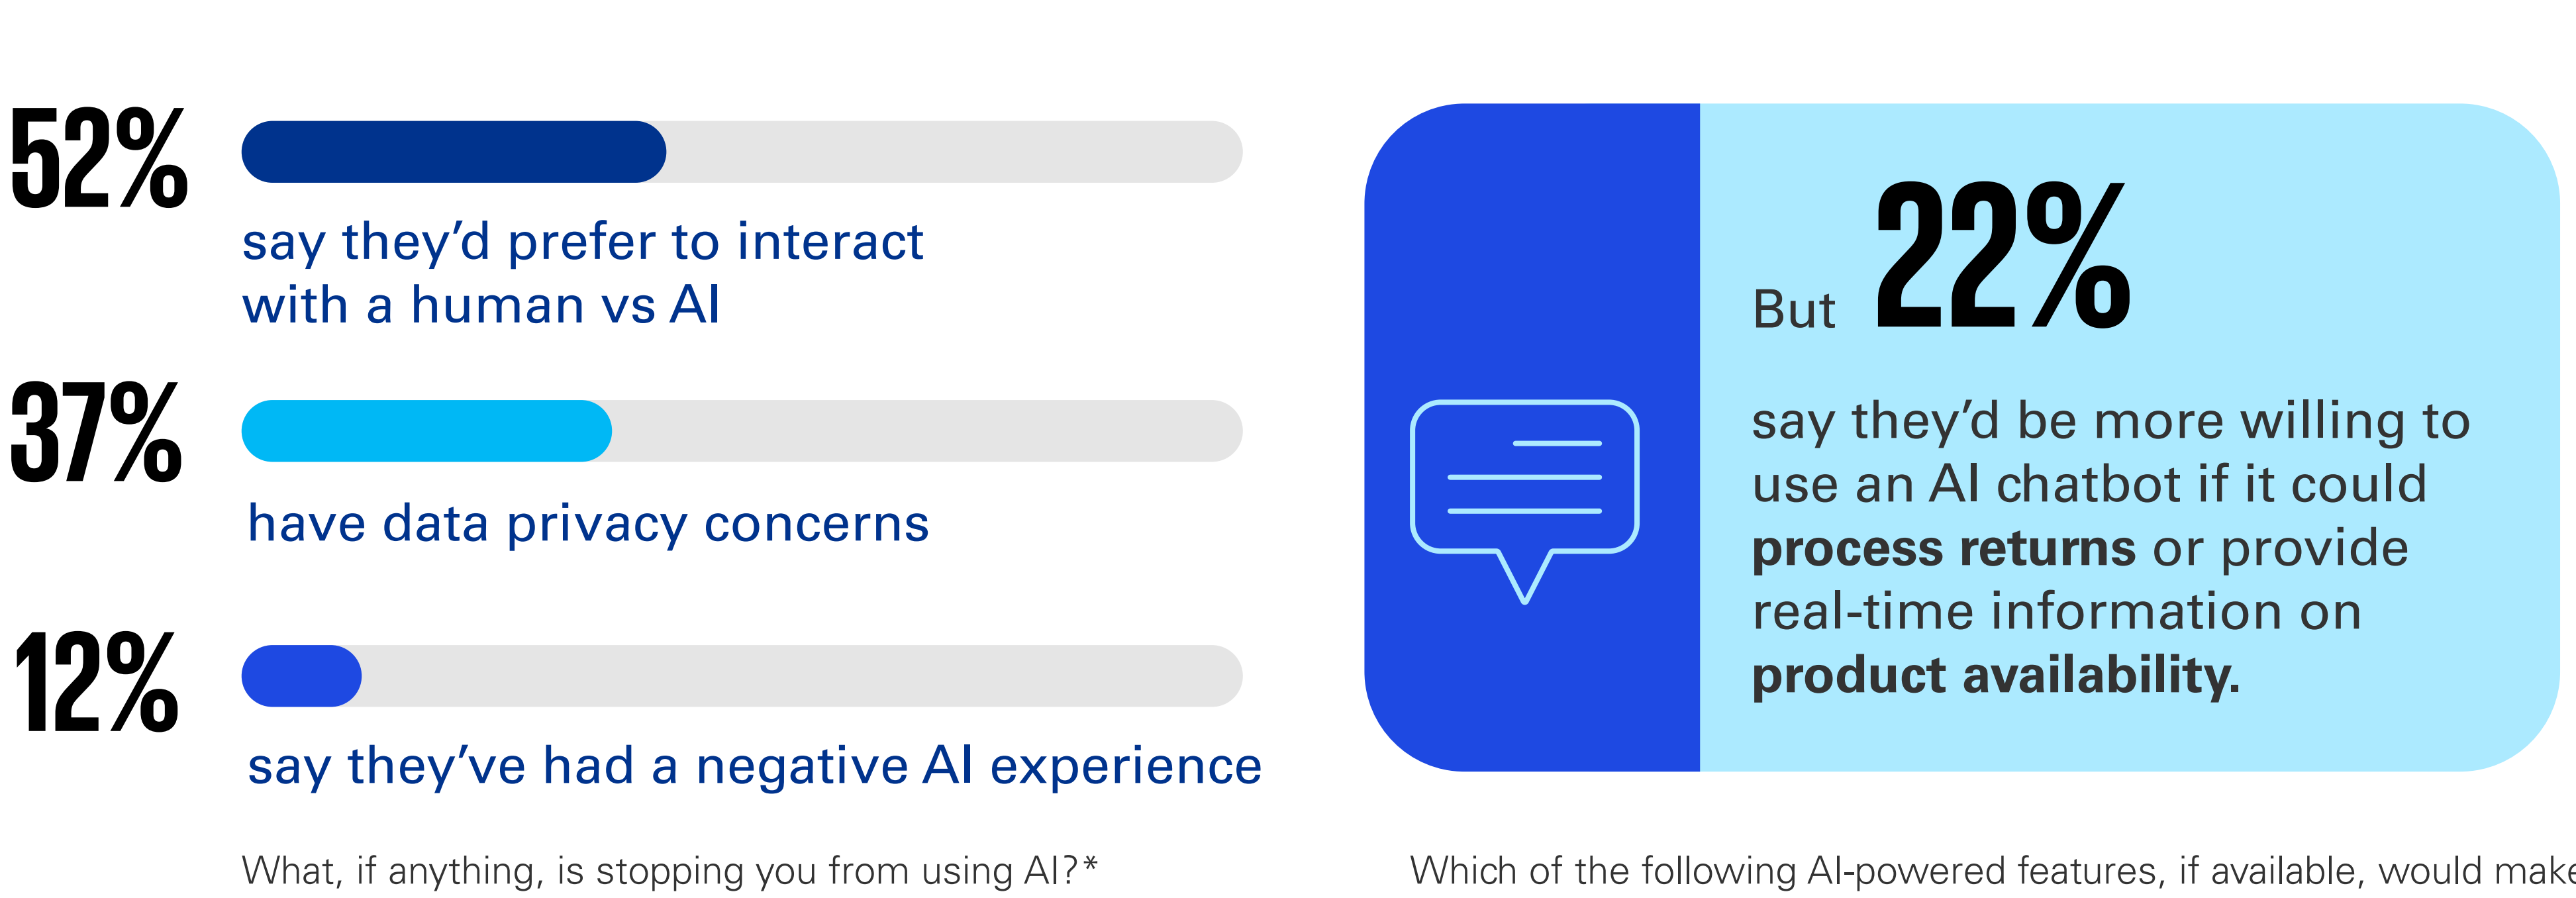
52%

say they’d prefer to interact with a human vs AI

37%

have data privacy concerns

12%

say they’ve had a negative AI experience

What, if anything, is stopping you from using AI?*

But 22%

say they’d be more willing to use an AI chatbot if it could **process returns** or provide real-time information on **product availability.**

Which of the following AI-powered features, if available, would make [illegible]